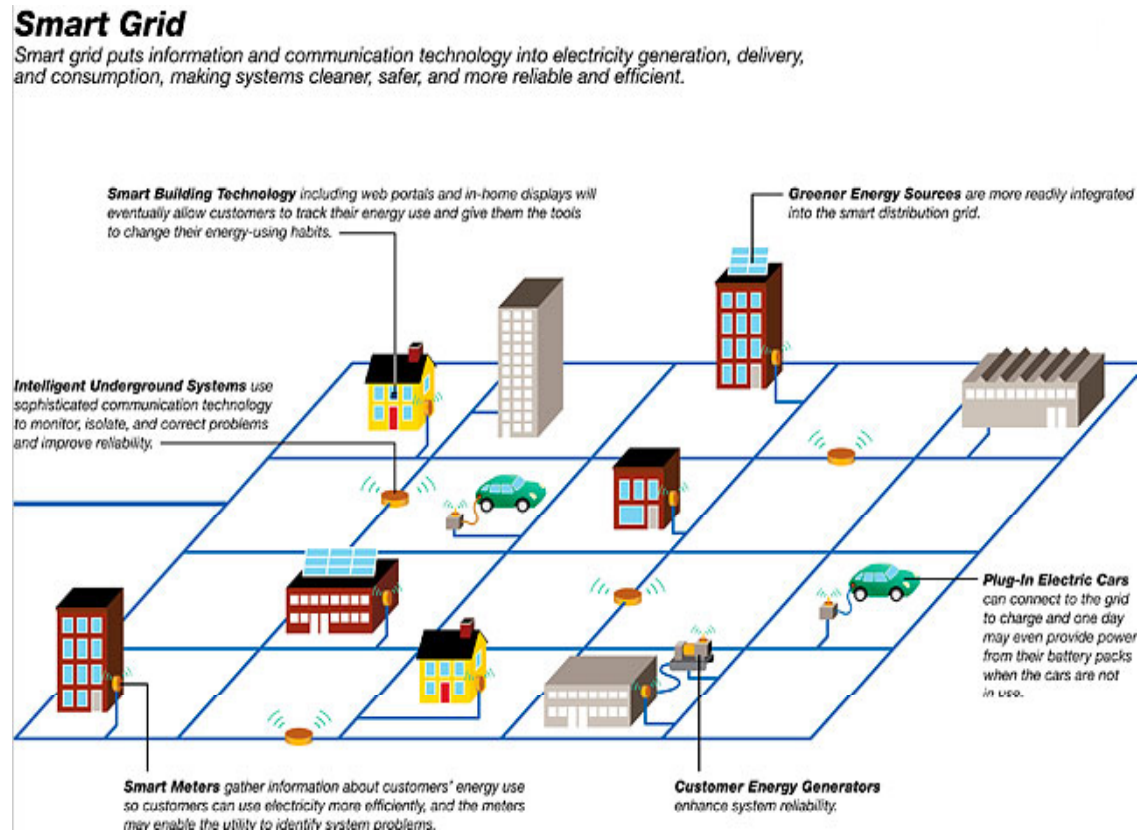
Smart Grid

Smart grid puts information and communication technology into electricity generation, delivery, and consumption, making systems cleaner, safer, and more reliable and efficient.

Smart Building Technology including web portals and in-home displays will eventually allow customers to track their energy use and give them the tools to change their energy-using habits.

Greener Energy Sources are more readily integrated into the smart distribution grid.

Intelligent Underground Systems use sophisticated communication technology to monitor, isolate, and correct problems and improve reliability.

Plug-In Electric Cars can connect to the grid to charge and one day may even provide power from their battery packs when the cars are not in use.

Smart Meters gather information about customers' energy use so customers can use electricity more efficiently, and the meters may enable the utility to identify system problems.

Customer Energy Generators enhance system reliability.